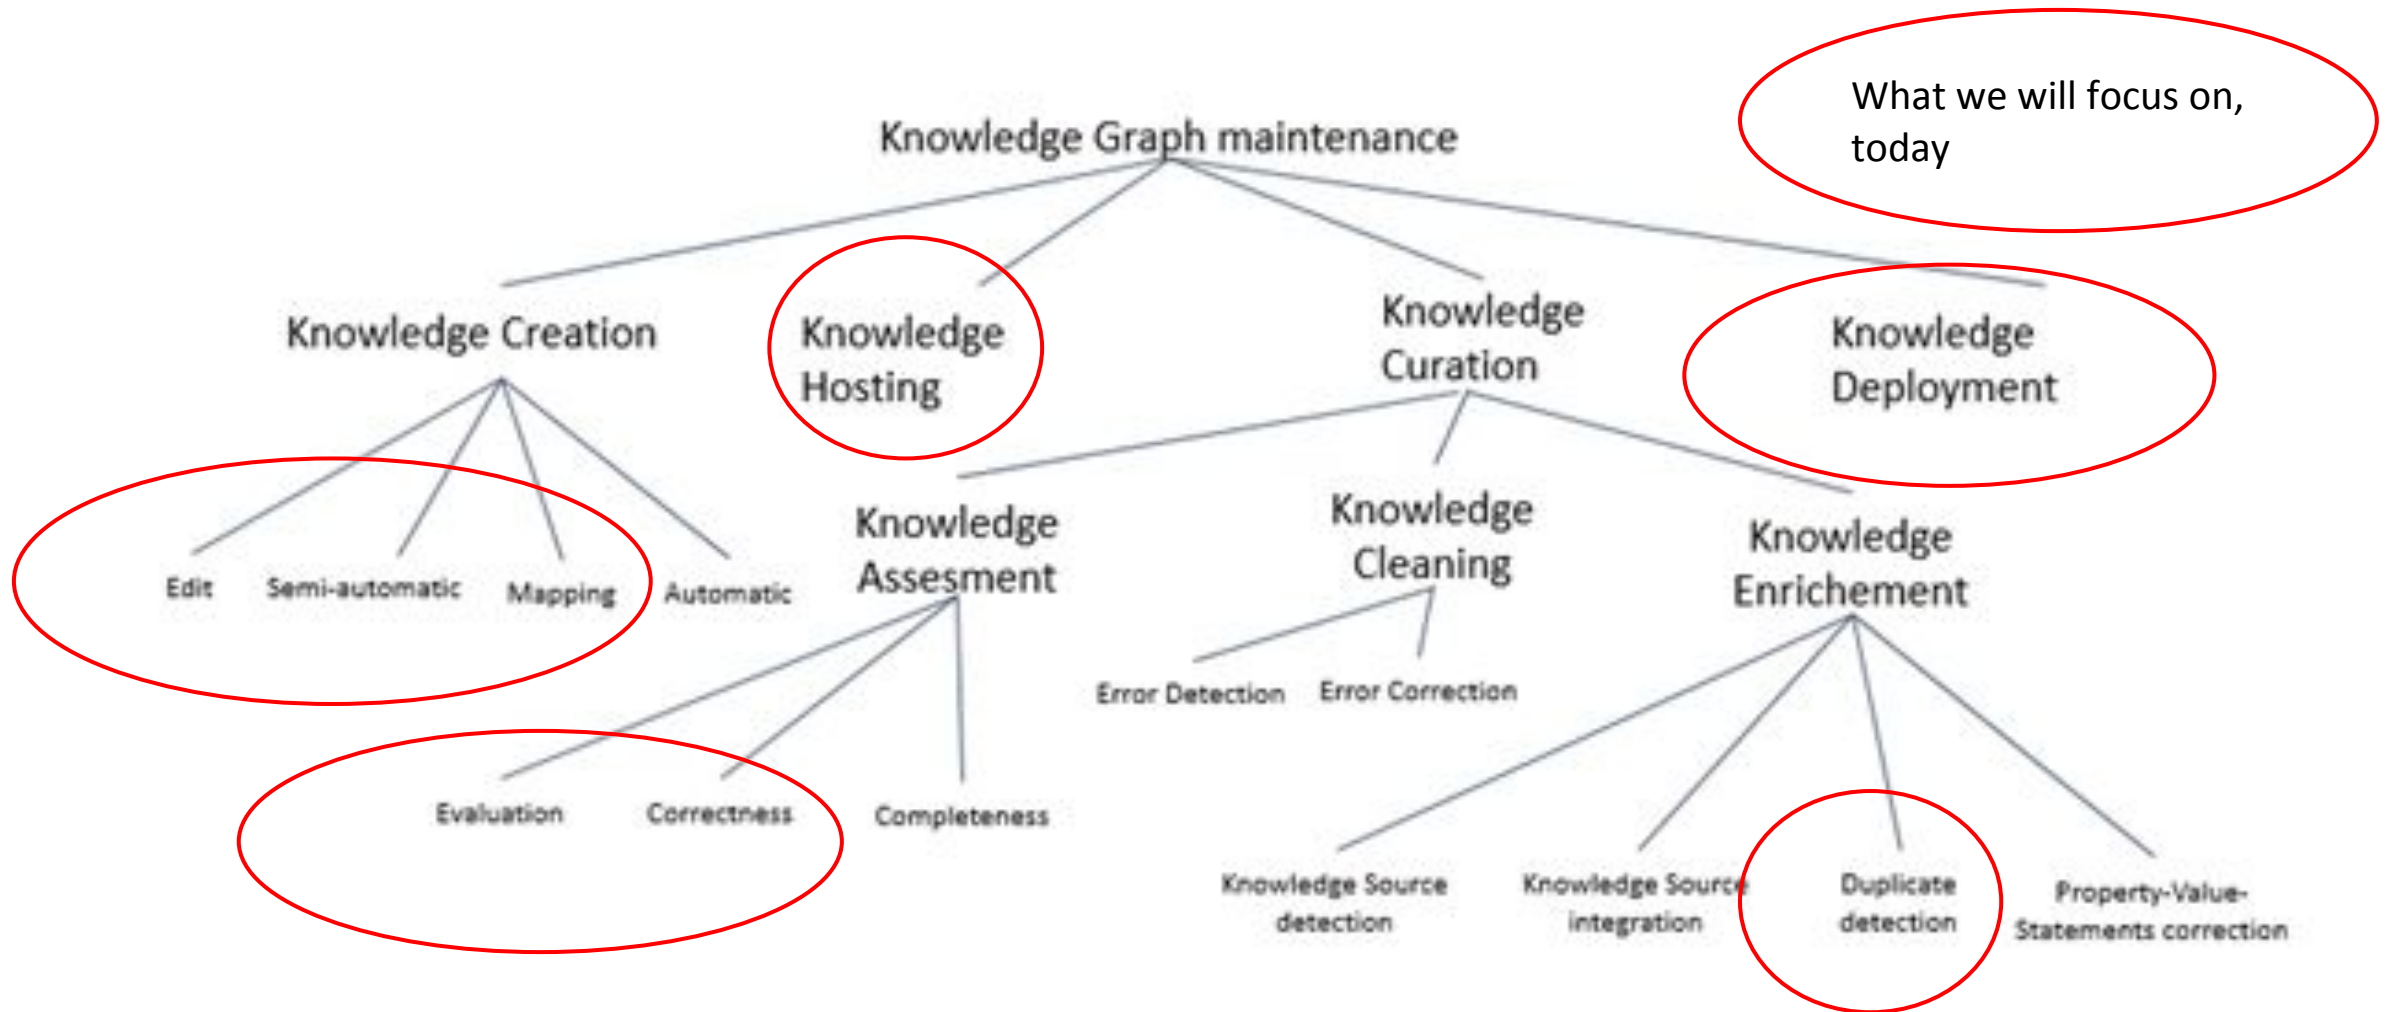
What we will focus on, today

Knowledge Graph maintenance

Knowledge Creation

Edit

Semi-automatic

Mapping

Automatic

Knowledge Hosting

Knowledge Curation

Knowledge Assesment

Evaluation

Correctness

Completeness

Knowledge Cleaning

Error Detection

Error Correction

Knowledge Enrichement

Knowledge Source detection

Knowledge Source integration

Duplicate detection

Property-Value-Statements correction

Knowledge Deployment